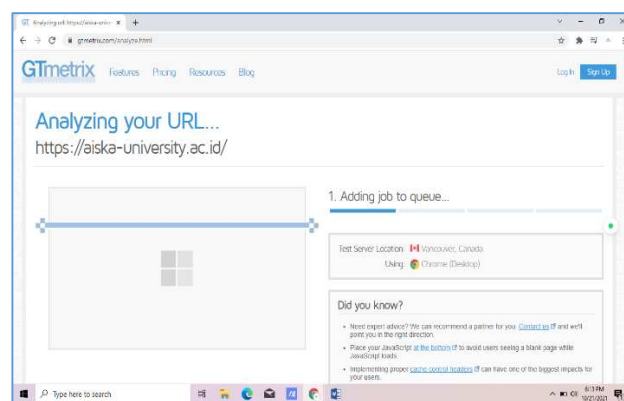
Analyzing url: https://aiska-univ ×   +

gtmetrix.com/analyze.html

GTmetrix   Features   Pricing   Resources   Blog

Log In   Sign Up

Analyzing your URL...

https://aiska-university.ac.id/

1. Adding job to queue...

Test Server Location: Vancouver, Canada

Using: Chrome (Desktop)

Did you know?

• Need expert advice? We can recommend a partner for you. Contact us and we'll point you in the right direction.

• Place your JavaScript at the bottom to avoid users seeing a blank page while JavaScript loads.

• Implementing proper cache control headers can have one of the biggest impacts for your users.

Type here to search

6:13 PM
10/21/2021